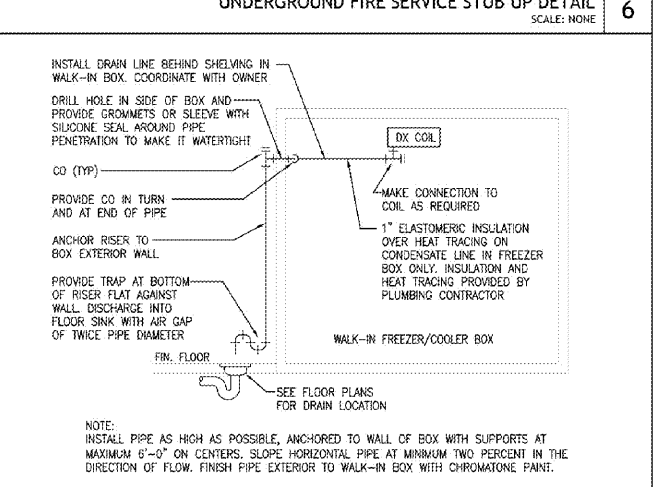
UNDERGROUND FIRE SERVICE STUB UP DETAIL
SCALE: NONE
6

INSTALL DRAIN LINE BEHIND SHELVING IN WALK-IN BOX. COORDINATE WITH OWNER

DRILL HOLE IN SIDE OF BOX AND PROVIDE GROMMETS OR SLEEVE WITH SILICONE SEAL AROUND PIPE PENETRATION TO MAKE IT WATERTIGHT

CO (TYP)

PROVIDE CO IN TURN AND AT END OF PIPE

ANCHOR RISER TO BOX EXTERIOR WALL

PROVIDE TRAP AT BOTTOM OF RISER FLAT AGAINST WALL. DISCHARGE INTO FLOOR SINK WITH AIR GAP OF TWICE PIPE DIAMETER

FIN. FLOOR

DX COIL

MAKE CONNECTION TO COIL AS REQUIRED

1" ELASTOMERIC INSULATION OVER HEAT TRACING ON CONDENSATE LINE IN FREEZER BOX ONLY. INSULATION AND HEAT TRACING PROVIDED BY PLUMBING CONTRACTOR

WALK-IN FREEZER/COOLER BOX

SEE FLOOR PLANS FOR DRAIN LOCATION

NOTE:
INSTALL PIPE AS HIGH AS POSSIBLE, ANCHORED TO WALL OF BOX WITH SUPPORTS AT MAXIMUM 6'-0" ON CENTERS. SLOPE HORIZONTAL PIPE AT MINIMUM TWO PERCENT IN THE DIRECTION OF FLOW. FINISH PIPE EXTERIOR TO WALK-IN BOX WITH CHROMATONE PAINT.